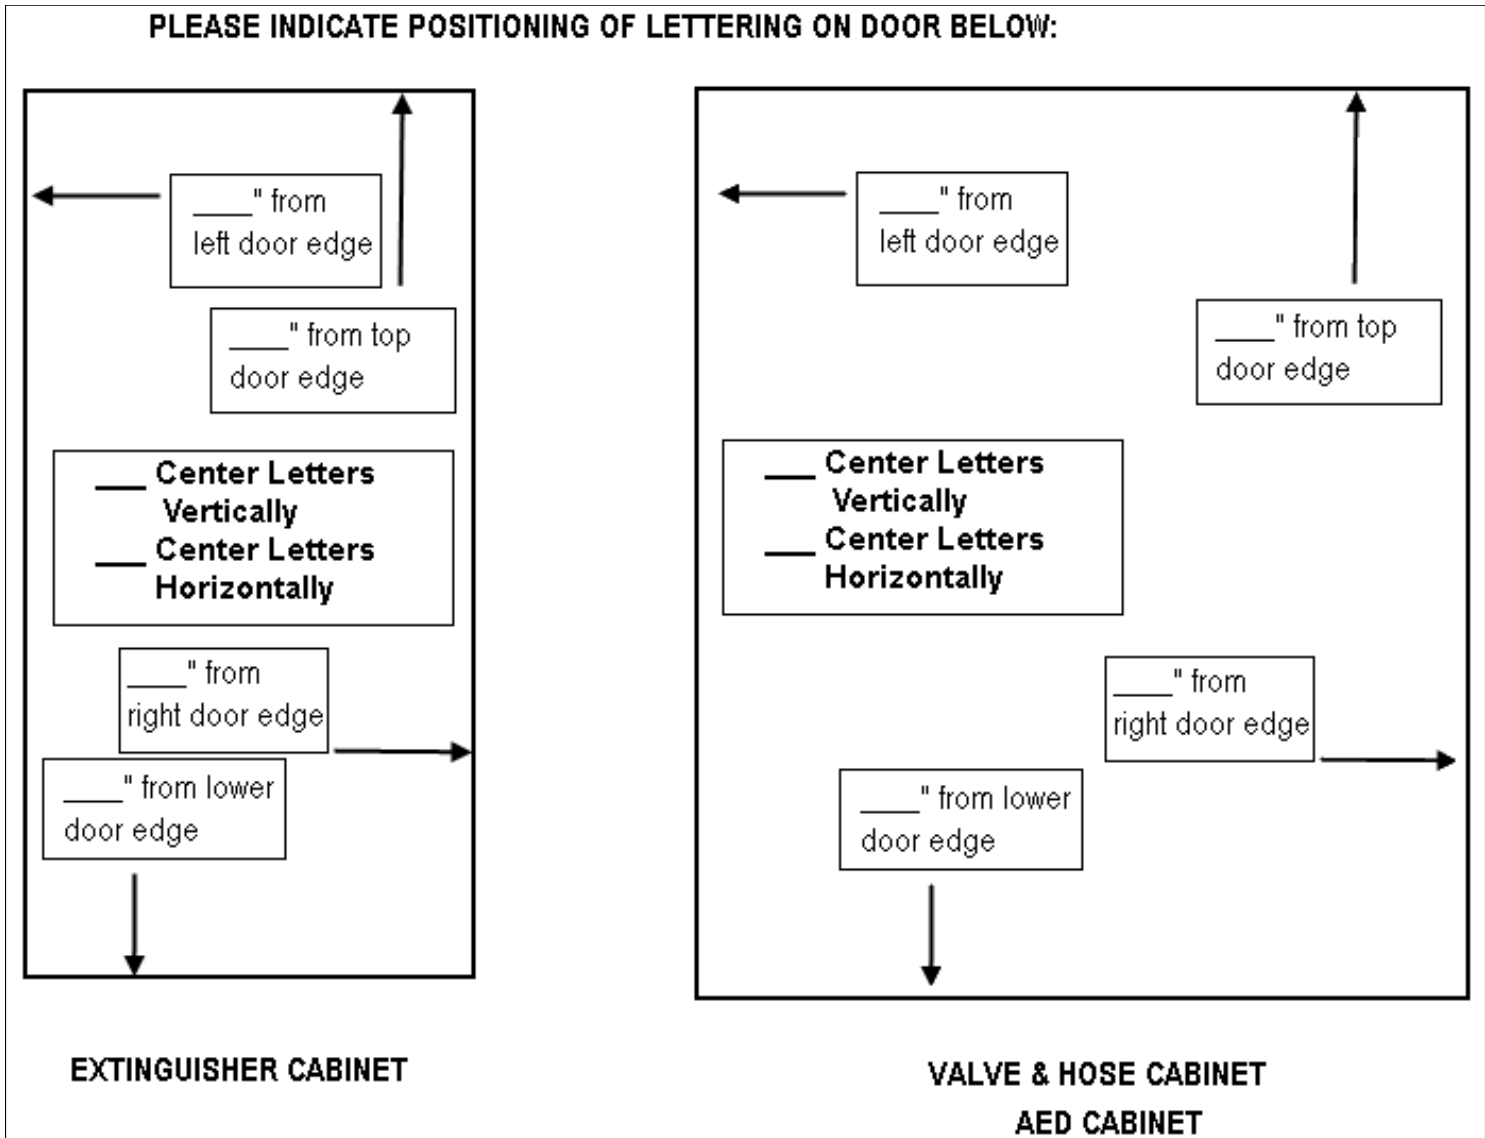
PLEASE INDICATE POSITIONING OF LETTERING ON DOOR BELOW:

____" from left door edge

____" from top door edge

___ Center Letters Vertically
___ Center Letters Horizontally

____" from right door edge

____" from lower door edge

EXTINGUISHER CABINET

____" from left door edge

____" from top door edge

___ Center Letters Vertically
___ Center Letters Horizontally

____" from right door edge

____" from lower door edge

VALVE & HOSE CABINET
AED CABINET